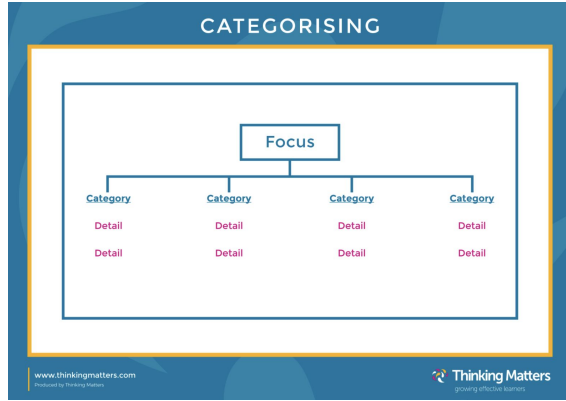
CATEGORISING

Focus

Category
Detail
Detail

Category
Detail
Detail

Category
Detail
Detail

Category
Detail
Detail

www.thinkingmatters.com
Produced by Thinking Matters

Thinking Matters
growing effective learners